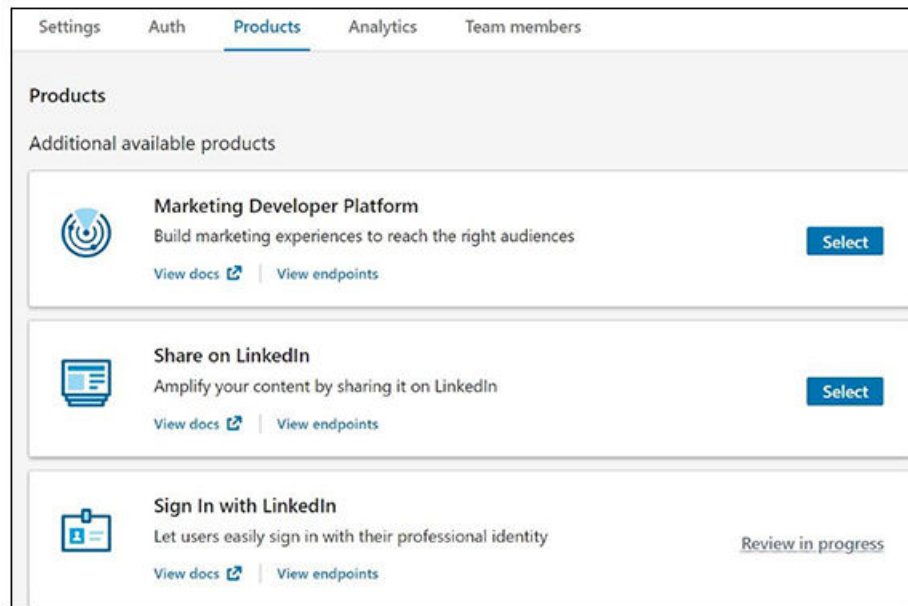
Settings Auth Products Analytics Team members

Products

Additional available products

Marketing Developer Platform

Build marketing experiences to reach the right audiences

View docs | View endpoints

Select

Share on LinkedIn

Amplify your content by sharing it on LinkedIn

View docs | View endpoints

Select

Sign In with LinkedIn

Let users easily sign in with their professional identity

View docs | View endpoints

Review in progress